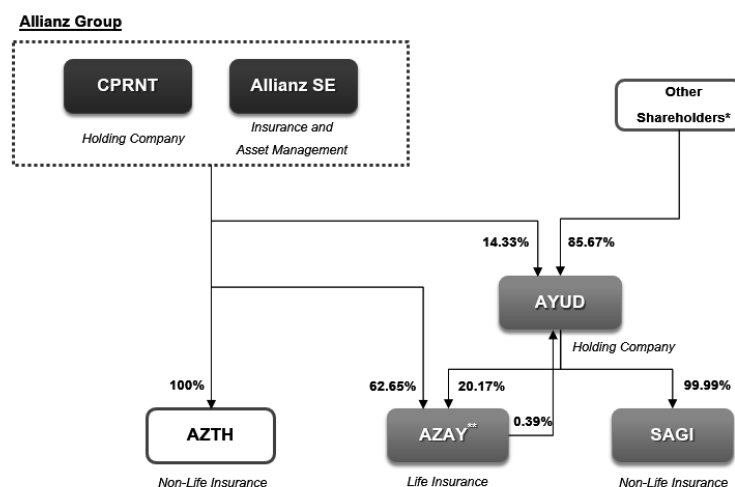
Allianz Group

CPRNT

Holding Company

Allianz SE

Insurance and Asset Management

Other Shareholders*

14.33%

85.67%

AYUD

Holding Company

100%

62.65%

20.17%

99.99%

AZTH

Non-Life Insurance

AZAY**

0.39%

Life Insurance

SAGI

Non-Life Insurance